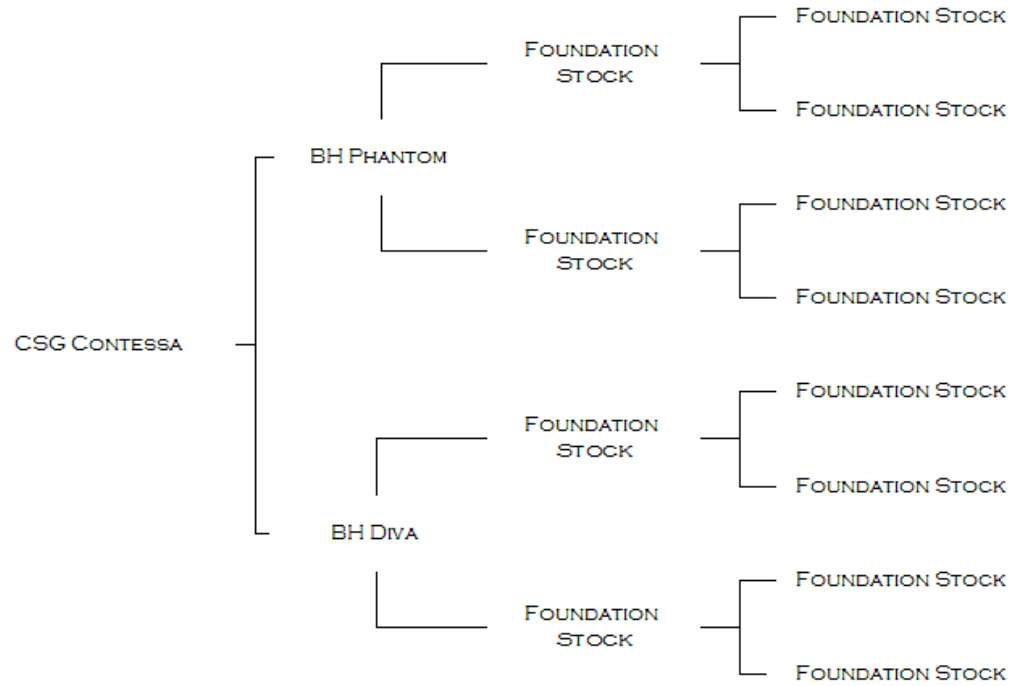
Foundation Stock

Foundation Stock

Foundation Stock

BH Phantom

Foundation Stock

Foundation Stock

Foundation Stock

CSG Contessa

Foundation Stock

Foundation Stock

Foundation Stock

BH Diva

Foundation Stock

Foundation Stock

Foundation Stock